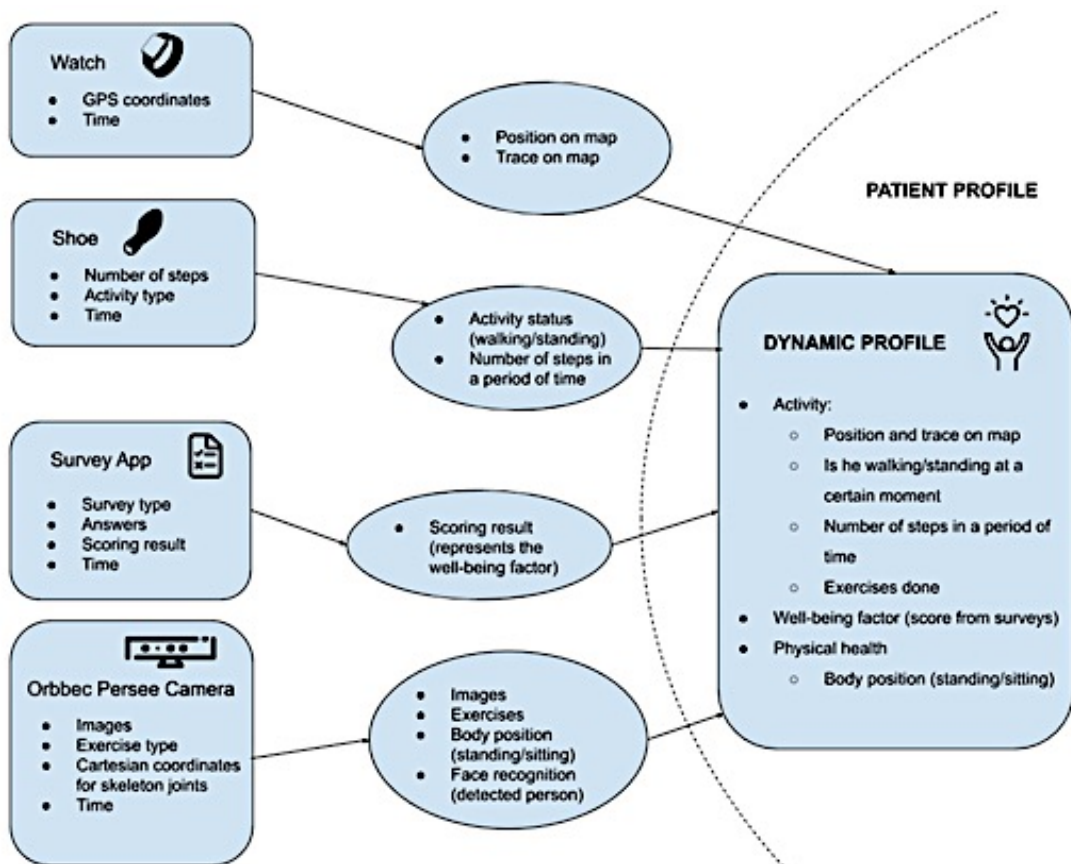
Watch

- GPS coordinates
- Time

- Position on map
- Trace on map

PATIENT PROFILE

Shoe

- Number of steps
- Activity type
- Time

- Activity status (walking/standing)
- Number of steps in a period of time

DYNAMIC PROFILE

- Activity:
  - Position and trace on map
  - Is he walking/standing at a certain moment
  - Number of steps in a period of time
  - Exercises done
- Well-being factor (score from surveys)
- Physical health
  - Body position (standing/sitting)

Survey App

- Survey type
- Answers
- Scoring result
- Time

- Scoring result (represents the well-being factor)

Orbbec Persee Camera

- Images
- Exercise type
- Cartesian coordinates for skeleton joints
- Time

- Images
- Exercises
- Body position (standing/sitting)
- Face recognition (detected person)